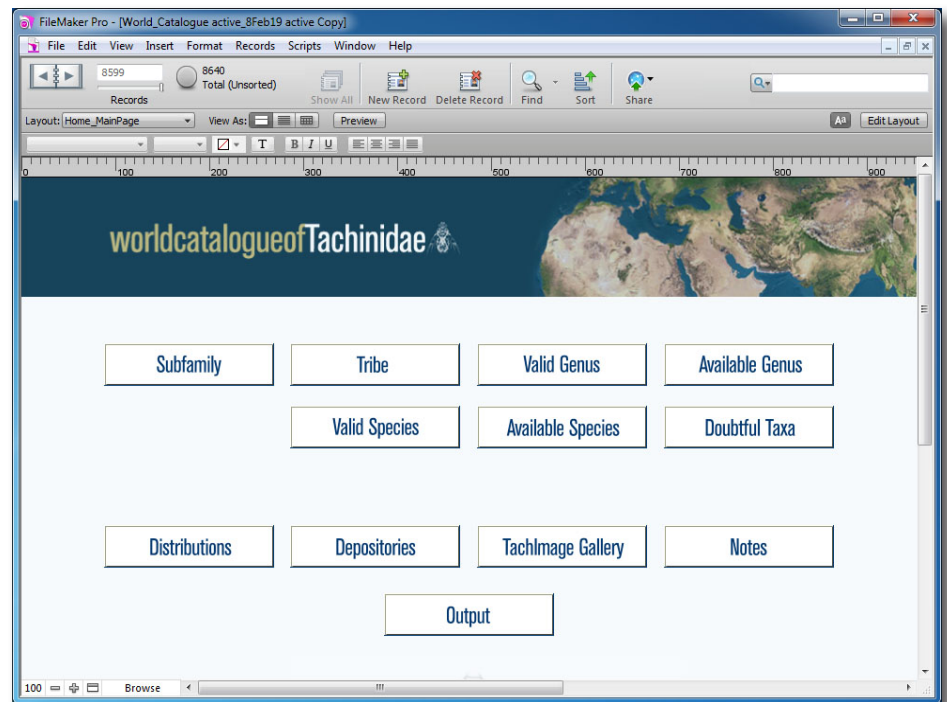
FileMaker Pro - [World_Catalogue active_8Feb19 active Copy]

File Edit View Insert Format Records Scripts Window Help

8599
Records
8640
Total (Unsorted)
Show All New Record Delete Record Find Sort Share

Layout: Home_MainPage View As: Preview Edit Layout

T B I U

0 100 200 300 400 500 600 700 800 900

worldcatalogueofTachinidae

Subfamily
Tribe
Valid Genus
Available Genus
Valid Species
Available Species
Doubtful Taxa

Distributions
Depositories
TachImage Gallery
Notes

Output

100 Browse